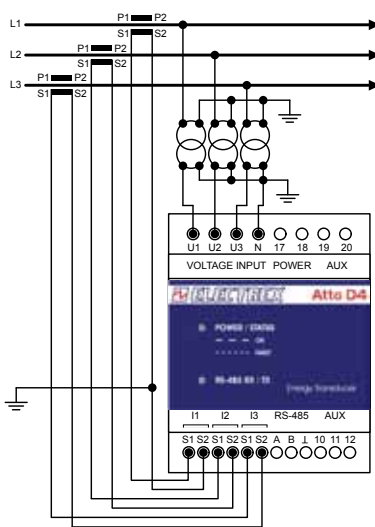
L1
P1 P2
S1 S2
L2
P1 P2
S1 S2
L3
P1 P2
S1 S2

U1 U2 U3 N 17 18 19 20
VOLTAGE INPUT POWER AUX

ELECTREX Atto D4
POWER / STATUS
ON
FAULT
RS-485 RX / TX
Energy Transducer

I1 I2 I3 RS-485 AUX
S1 S2 S1 S2 S1 S2 A B ⊥ 10 11 12